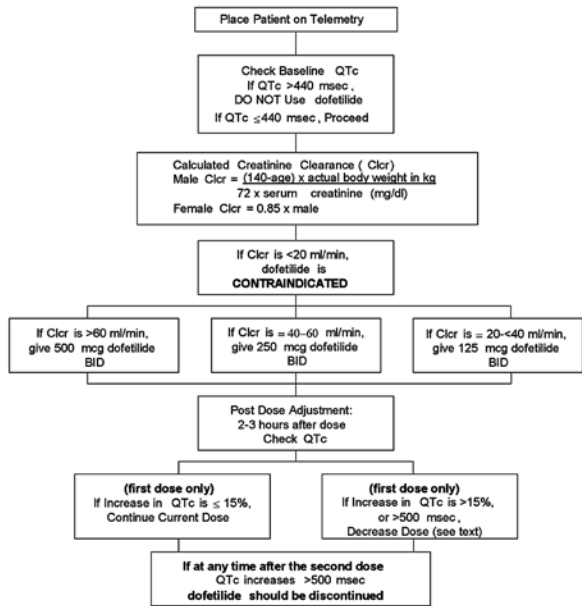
Place Patient on Telemetry

Check Baseline QTc
If QTc >440 msec ,
DO NOT Use dofetilide
If QTc $\leq$440 msec , Proceed

Calculated Creatinine Clearance ( Clcr)
Male Clcr = $\frac{\text{(140-age) x actual body weight in kg}}{\text{72 x serum creatinine (mg/dl)}}$
Female Clcr = 0.85 x male

If Clcr is <20 ml/min,
dofetilide is
CONTRAINDICATED

If Clcr is >60 ml/min,
give 500 mcg dofetilide
BID

If Clcr is = 40–60 ml/min,
give 250 mcg dofetilide
BID

If Clcr is = 20–<40 ml/min,
give 125 mcg dofetilide
BID

Post Dose Adjustment:
2-3 hours after dose
Check QTc

(first dose only)
If Increase in QTc is $\leq$ 15%,
Continue Current Dose

(first dose only)
If Increase in QTc is >15%,
or >500 msec,
Decrease Dose (see text)

If at any time after the second dose
QTc increases >500 msec
dofetilide should be discontinued